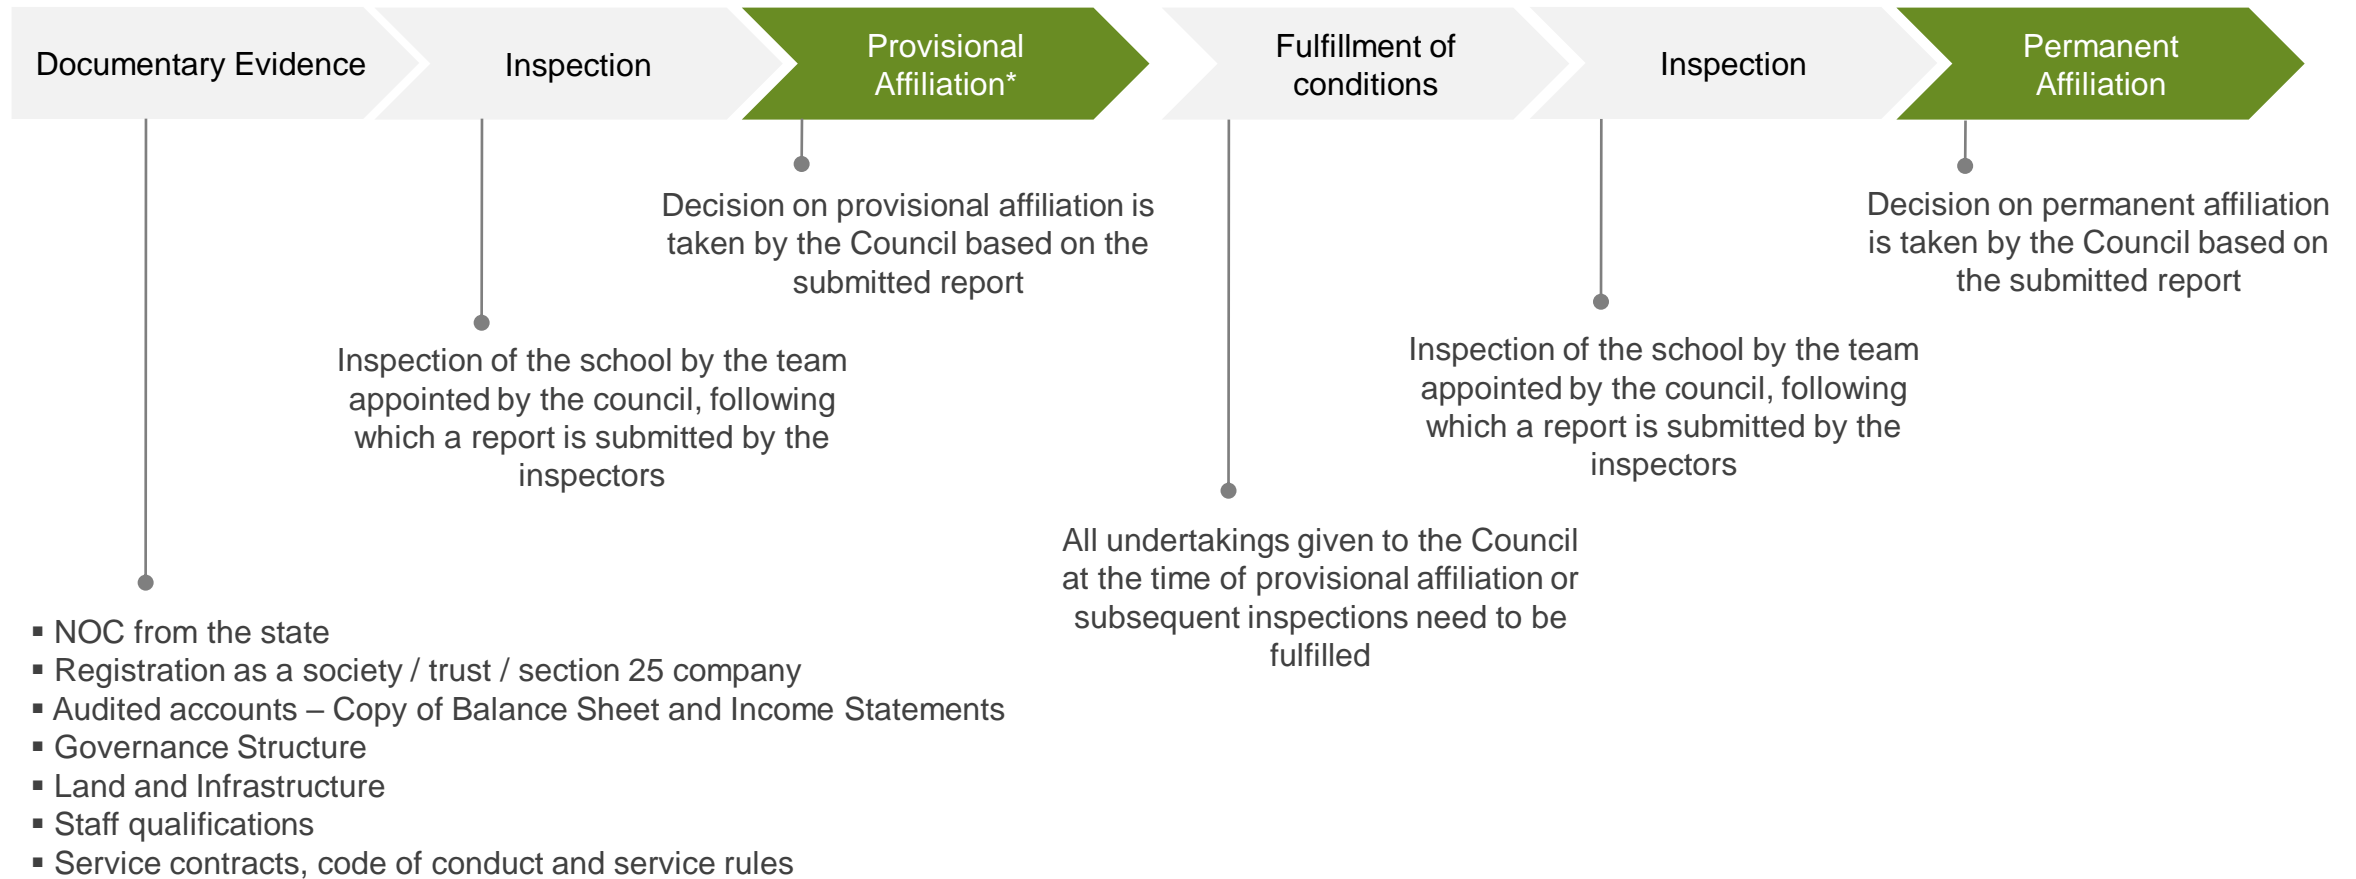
Documentary Evidence

Inspection

Provisional Affiliation*

Fulfillment of conditions

Inspection

Permanent Affiliation

Decision on provisional affiliation is taken by the Council based on the submitted report

Decision on permanent affiliation is taken by the Council based on the submitted report

Inspection of the school by the team appointed by the council, following which a report is submitted by the inspectors

Inspection of the school by the team appointed by the council, following which a report is submitted by the inspectors

All undertakings given to the Council at the time of provisional affiliation or subsequent inspections need to be fulfilled

▪ NOC from the state
▪ Registration as a society / trust / section 25 company
▪ Audited accounts – Copy of Balance Sheet and Income Statements
▪ Governance Structure
▪ Land and Infrastructure
▪ Staff qualifications
▪ Service contracts, code of conduct and service rules